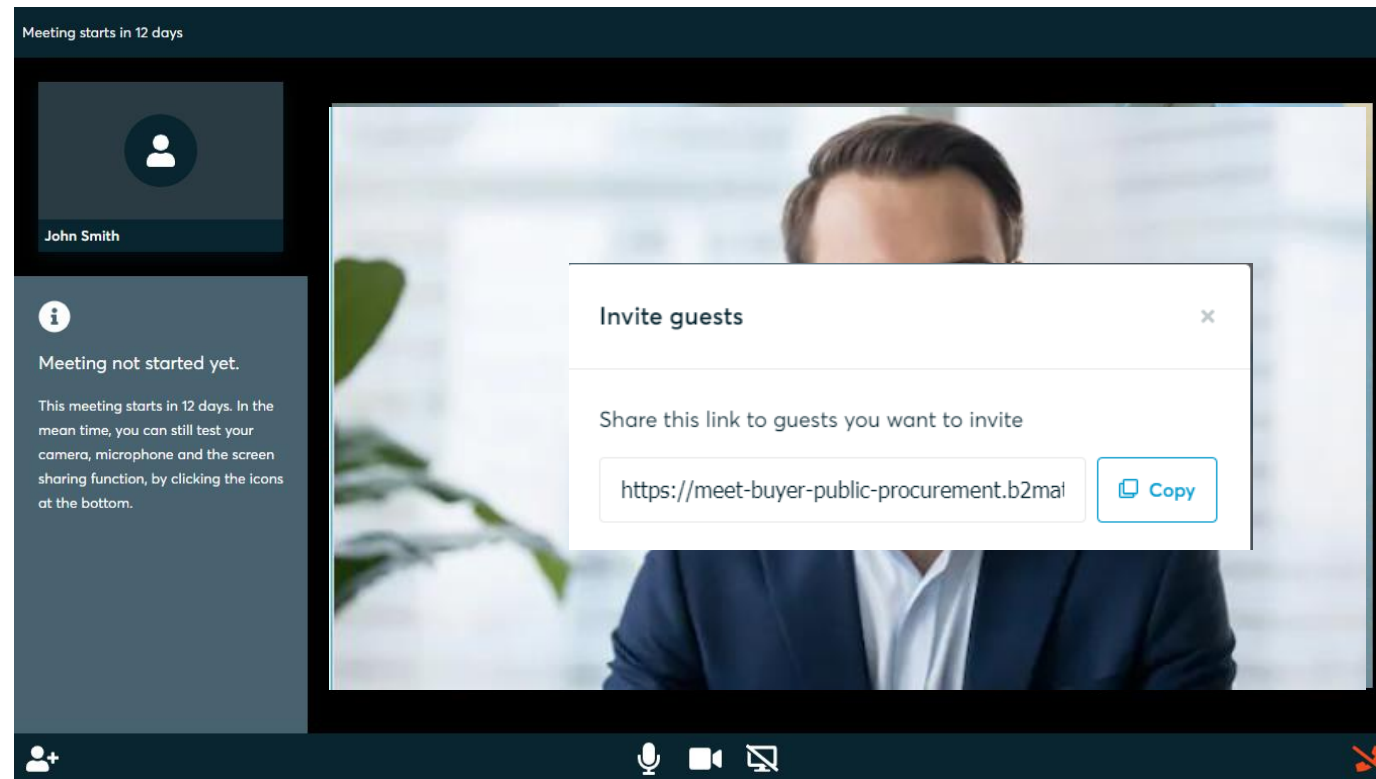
Meeting starts in 12 days

John Smith

Meeting not started yet.

This meeting starts in 12 days. In the mean time, you can still test your camera, microphone and the screen sharing function, by clicking the icons at the bottom.

Invite guests

×

Share this link to guests you want to invite

https://meet-buyer-public-procurement.b2mat

Copy